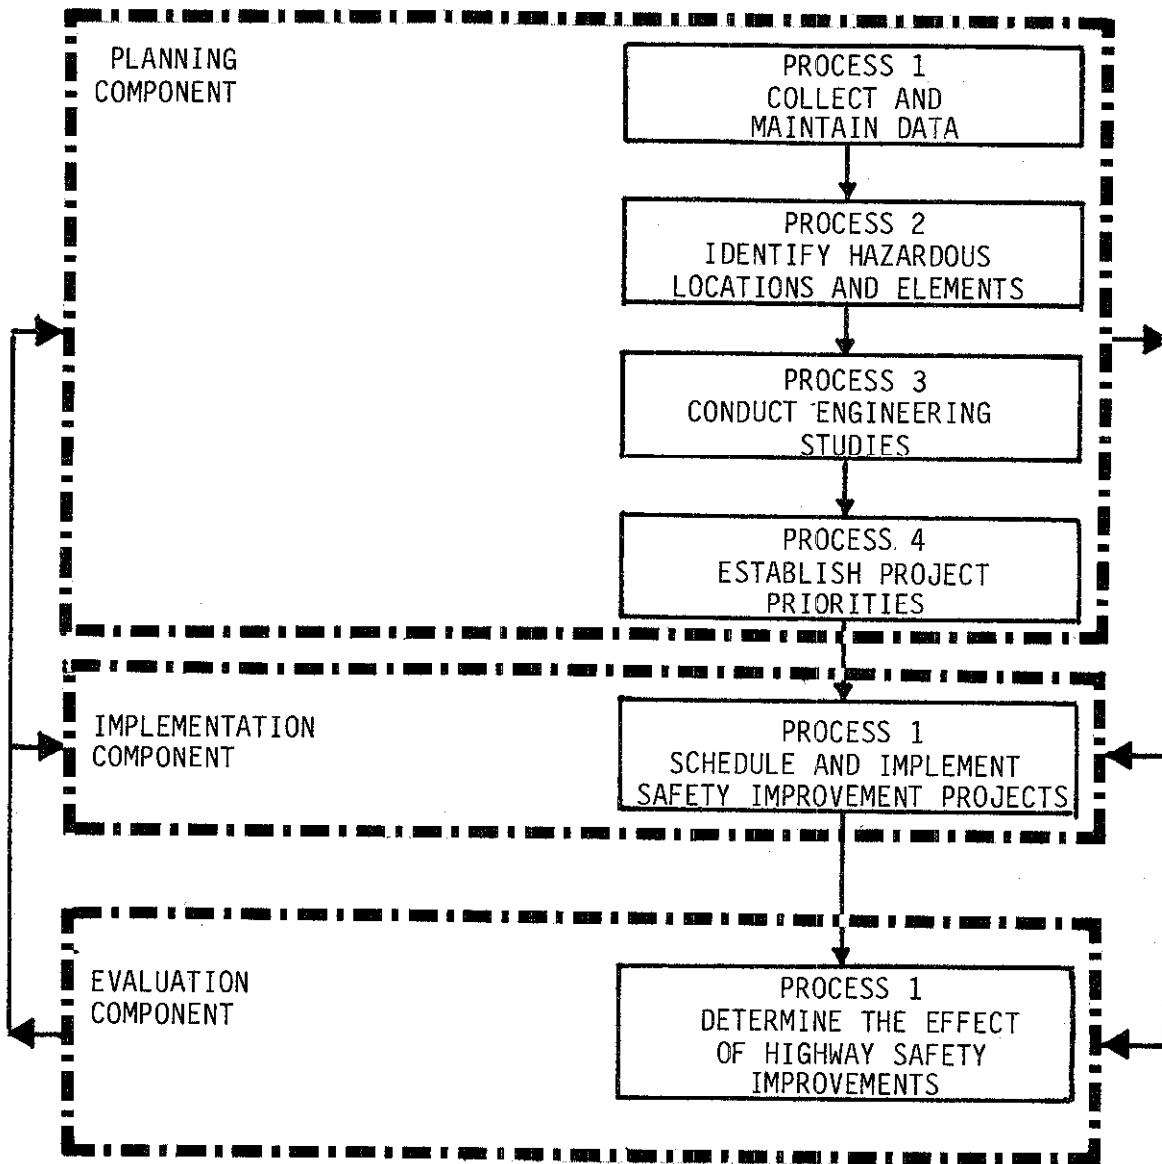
PLANNING COMPONENT

PROCESS 1
COLLECT AND MAINTAIN DATA

PROCESS 2
IDENTIFY HAZARDOUS LOCATIONS AND ELEMENTS

PROCESS 3
CONDUCT ENGINEERING STUDIES

PROCESS 4
ESTABLISH PROJECT PRIORITIES

IMPLEMENTATION COMPONENT

PROCESS 1
SCHEDULE AND IMPLEMENT SAFETY IMPROVEMENT PROJECTS

EVALUATION COMPONENT

PROCESS 1
DETERMINE THE EFFECT OF HIGHWAY SAFETY IMPROVEMENTS